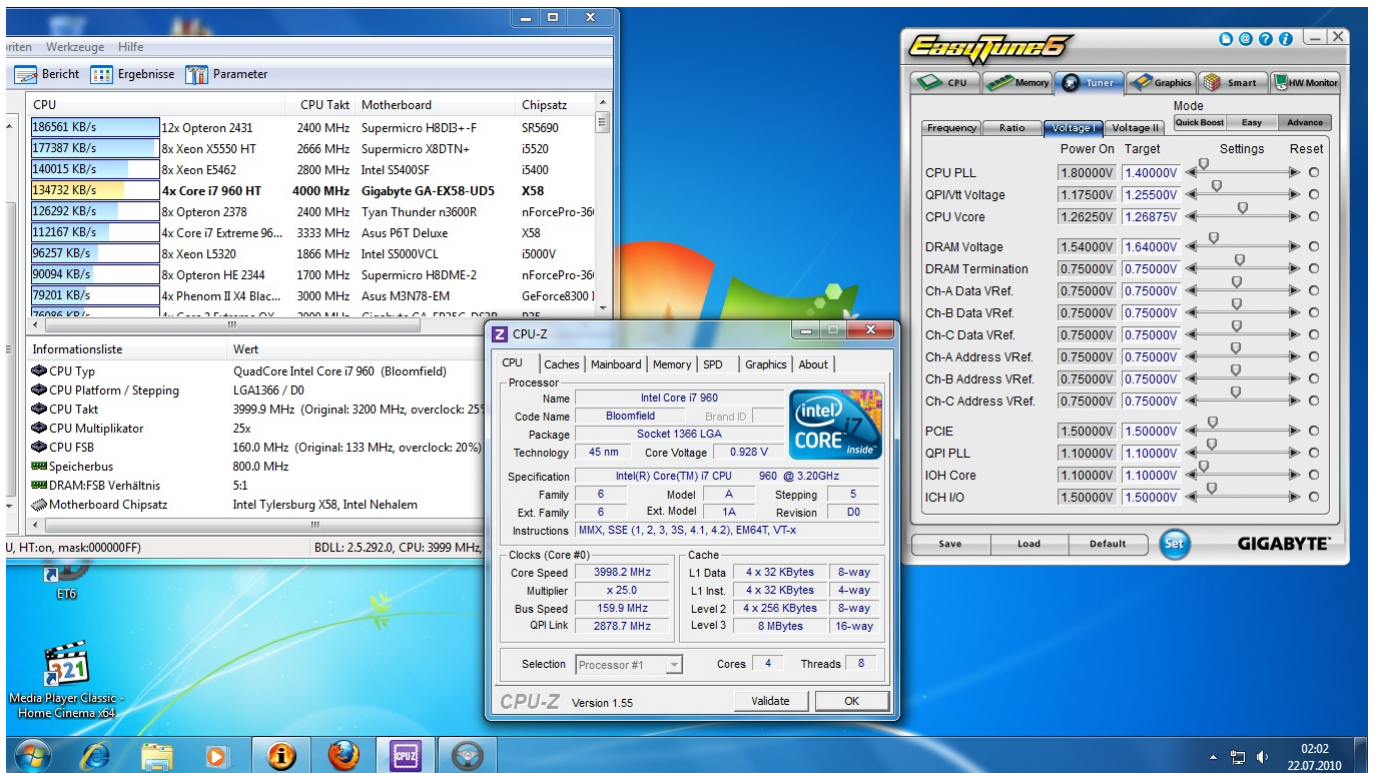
riten Werkzeuge Hilfe

Bericht Ergebnisse Parameter

| CPU | | CPU Takt | Motherboard | Chipsatz |
|---|---|---|---|---|
| 186561 KB/s | 12x Opteron 2431 | 2400 MHz | Supermicro H8DI3+-F | SR5690 |
| 177387 KB/s | 8x Xeon X5550 HT | 2666 MHz | Supermicro X8DTN+ | i5520 |
| 140015 KB/s | 8x Xeon E5462 | 2800 MHz | Intel S5400SF | i5400 |
| 134732 KB/s | 4x Core i7 960 HT | 4000 MHz | Gigabyte GA-EX58-UD5 | X58 |
| 126292 KB/s | 8x Opteron 2378 | 2400 MHz | Tyan Thunder n3600R | nForcePro-36 |
| 112167 KB/s | 4x Core i7 Extreme 96... | 3333 MHz | Asus P6T Deluxe | X58 |
| 96257 KB/s | 8x Xeon L5320 | 1866 MHz | Intel S5000VCL | i5000V |
| 90094 KB/s | 8x Opteron HE 2344 | 1700 MHz | Supermicro H8DME-2 | nForcePro-36 |
| 79201 KB/s | 4x Phenom II X4 Blac... | 3000 MHz | Asus M3N78-EM | GeForce8300 |

| Informationsliste | Wert |
|---|---|
| CPU Typ | QuadCore Intel Core i7 960 (Bloomfield) |
| CPU Platform / Stepping | LGA1366 / D0 |
| CPU Takt | 3999.9 MHz (Original: 3200 MHz, overclock: 25 |
| CPU Multiplikator | 25x |
| CPU FSB | 160.0 MHz (Original: 133 MHz, overclock: 20%) |
| Speicherbus | 800.0 MHz |
| DRAM:FSB Verhältnis | 5:1 |
| Motherboard Chipsatz | Intel Tylersburg X58, Intel Nehalem |

U, HT:on, mask:000000FF) BDLL: 2.5.292.0, CPU: 3999 MHz,

ET6
Media Player Classic - Home Cinema x64

CPU-Z
CPU Caches Mainboard Memory SPD Graphics About
Processor
Name Intel Core i7 960
Code Name Bloomfield Brand ID
Package Socket 1366 LGA
Technology 45 nm Core Voltage 0.928 V
intel CORE i7 inside
Specification Intel(R) Core(TM) i7 CPU 960 @ 3.20GHz
Family 6 Model A Stepping 5
Ext. Family 6 Ext. Model 1A Revision D0
Instructions MMX, SSE (1, 2, 3, 3S, 4.1, 4.2), EM64T, VT-x
Clocks (Core #0)
Core Speed 3998.2 MHz
Multiplier x 25.0
Bus Speed 159.9 MHz
QPI Link 2878.7 MHz
Cache
L1 Data 4 x 32 KBytes 8-way
L1 Inst. 4 x 32 KBytes 4-way
Level 2 4 x 256 KBytes 8-way
Level 3 8 MBytes 16-way
Selection Processor #1 Cores 4 Threads 8
CPU-Z Version 1.55 Validate OK

EasyTune6
CPU Memory Tuner Graphics Smart HW Monitor
Mode
Frequency Ratio Voltage I Voltage II Quick Boost Easy Advance
Power On Target Settings Reset

| | Power On | Target |
|---|---|---|
| CPU PLL | 1.80000V | 1.40000V |
| QPI/Vtt Voltage | 1.17500V | 1.25500V |
| CPU Vcore | 1.26250V | 1.26875V |
| DRAM Voltage | 1.54000V | 1.64000V |
| DRAM Termination | 0.75000V | 0.75000V |
| Ch-A Data VRef. | 0.75000V | 0.75000V |
| Ch-B Data VRef. | 0.75000V | 0.75000V |
| Ch-C Data VRef. | 0.75000V | 0.75000V |
| Ch-A Address VRef. | 0.75000V | 0.75000V |
| Ch-B Address VRef. | 0.75000V | 0.75000V |
| Ch-C Address VRef. | 0.75000V | 0.75000V |
| PCIE | 1.50000V | 1.50000V |
| QPI PLL | 1.10000V | 1.10000V |
| IOH Core | 1.10000V | 1.10000V |
| ICH I/O | 1.50000V | 1.50000V |

Save Load Default Set GIGABYTE

02:02
22.07.2010